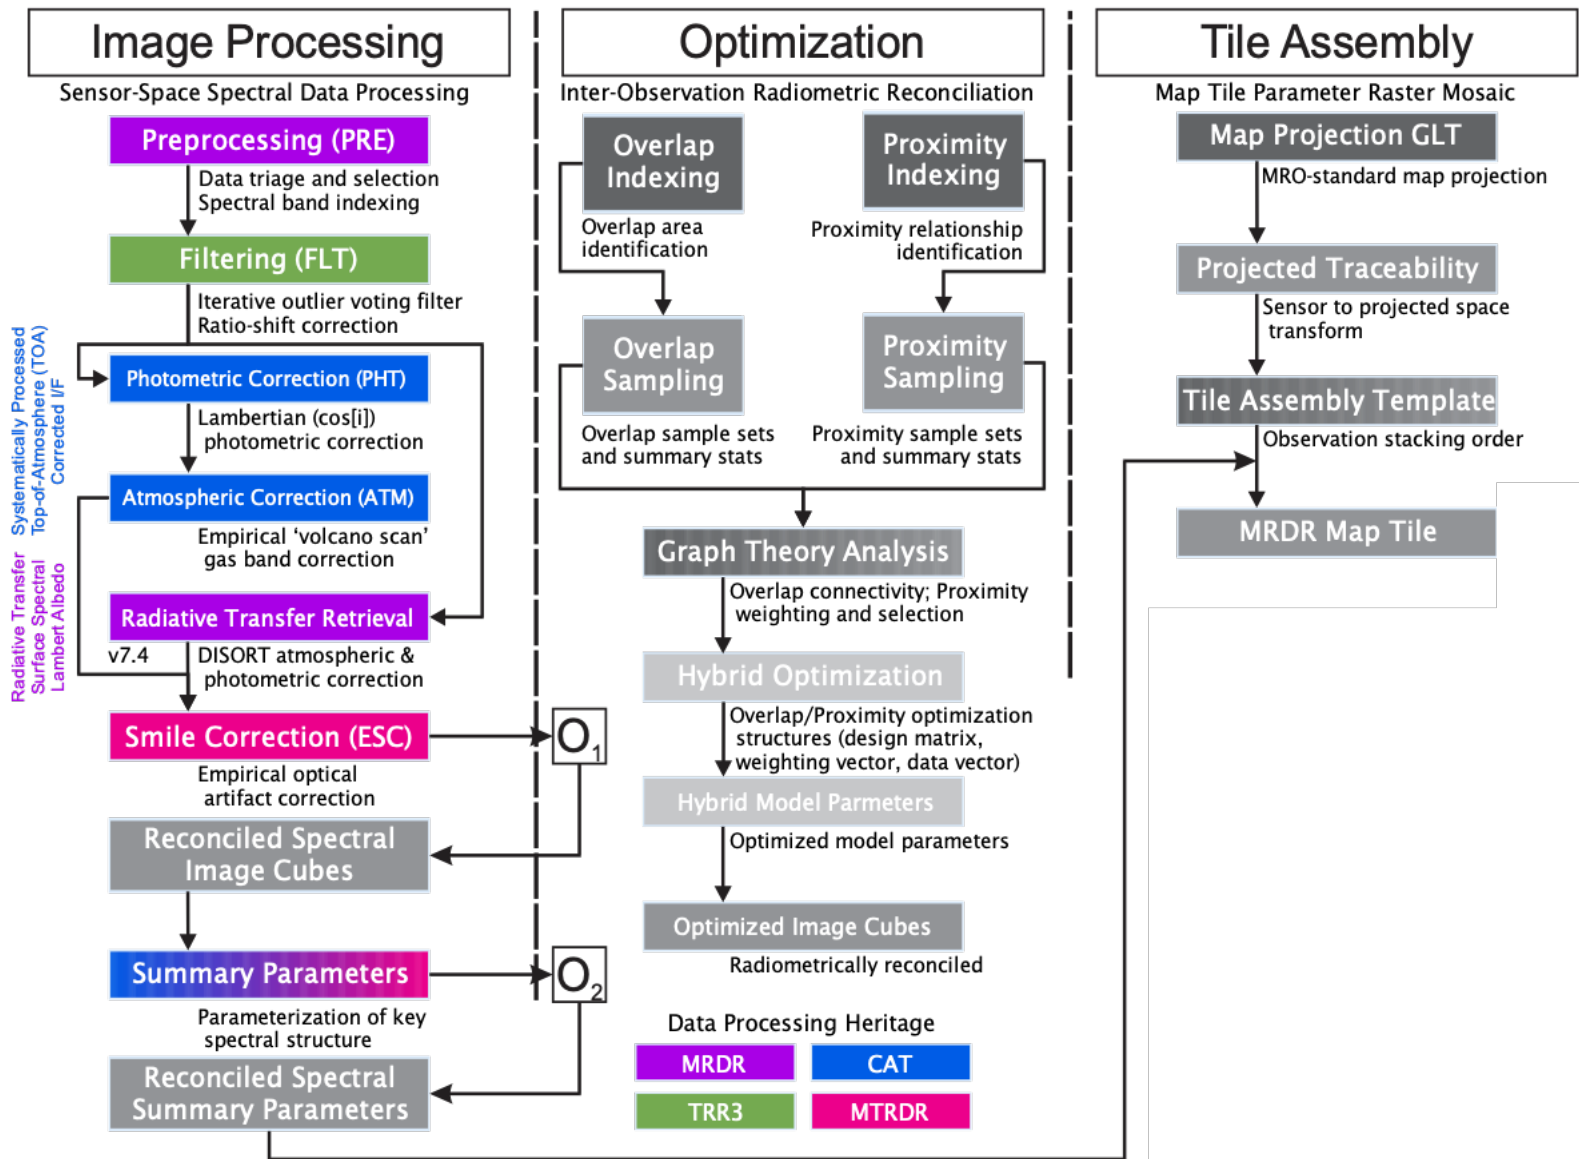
Image Processing

Sensor-Space Spectral Data Processing

Preprocessing (PRE)

Data triage and selection
Spectral band indexing

Filtering (FLT)

Iterative outlier voting filter
Ratio-shift correction

Photometric Correction (PHT)

Lambertian (cos[i]) photometric correction

Atmospheric Correction (ATM)

Empirical 'volcano scan' gas band correction

Radiative Transfer Retrieval

v7.4

DISORT atmospheric & photometric correction

Systematically Processed Top-of-Atmosphere (TOA) Corrected I/F

Radiative Transfer Surface Spectral Lambert Albedo

Smile Correction (ESC)

Empirical optical artifact correction

Reconciled Spectral Image Cubes

Summary Parameters

Parameterization of key spectral structure

Reconciled Spectral Summary Parameters

$O_1$

$O_2$

Optimization

Inter-Observation Radiometric Reconciliation

Overlap Indexing

Overlap area identification

Proximity Indexing

Proximity relationship identification

Overlap Sampling

Overlap sample sets and summary stats

Proximity Sampling

Proximity sample sets and summary stats

Graph Theory Analysis

Overlap connectivity; Proximity weighting and selection

Hybrid Optimization

Overlap/Proximity optimization structures (design matrix, weighting vector, data vector)

Hybrid Model Parmeters

Optimized model parameters

Optimized Image Cubes

Radiometrically reconciled

Data Processing Heritage

| MRDR | CAT |
|---|---|
| TRR3 | MTRDR |

Tile Assembly

Map Tile Parameter Raster Mosaic

Map Projection GLT

MRO-standard map projection

Projected Traceability

Sensor to projected space transform

Tile Assembly Template

Observation stacking order

MRDR Map Tile